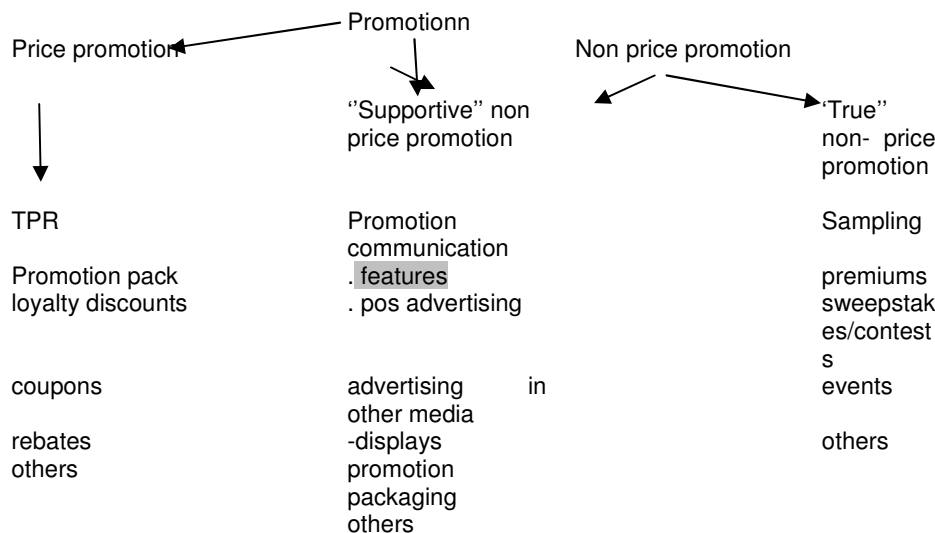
Promotionn

Price promotion

Non price promotion

''Supportive'' non price promotion

'True'' non- price promotion

TPR

Promotion pack

loyalty discounts

coupons

rebates

others

Promotion communication

. features

. pos advertising

advertising in other media

-displays

promotion packaging

others

Sampling

premiums

sweepstakes/contests

events

others